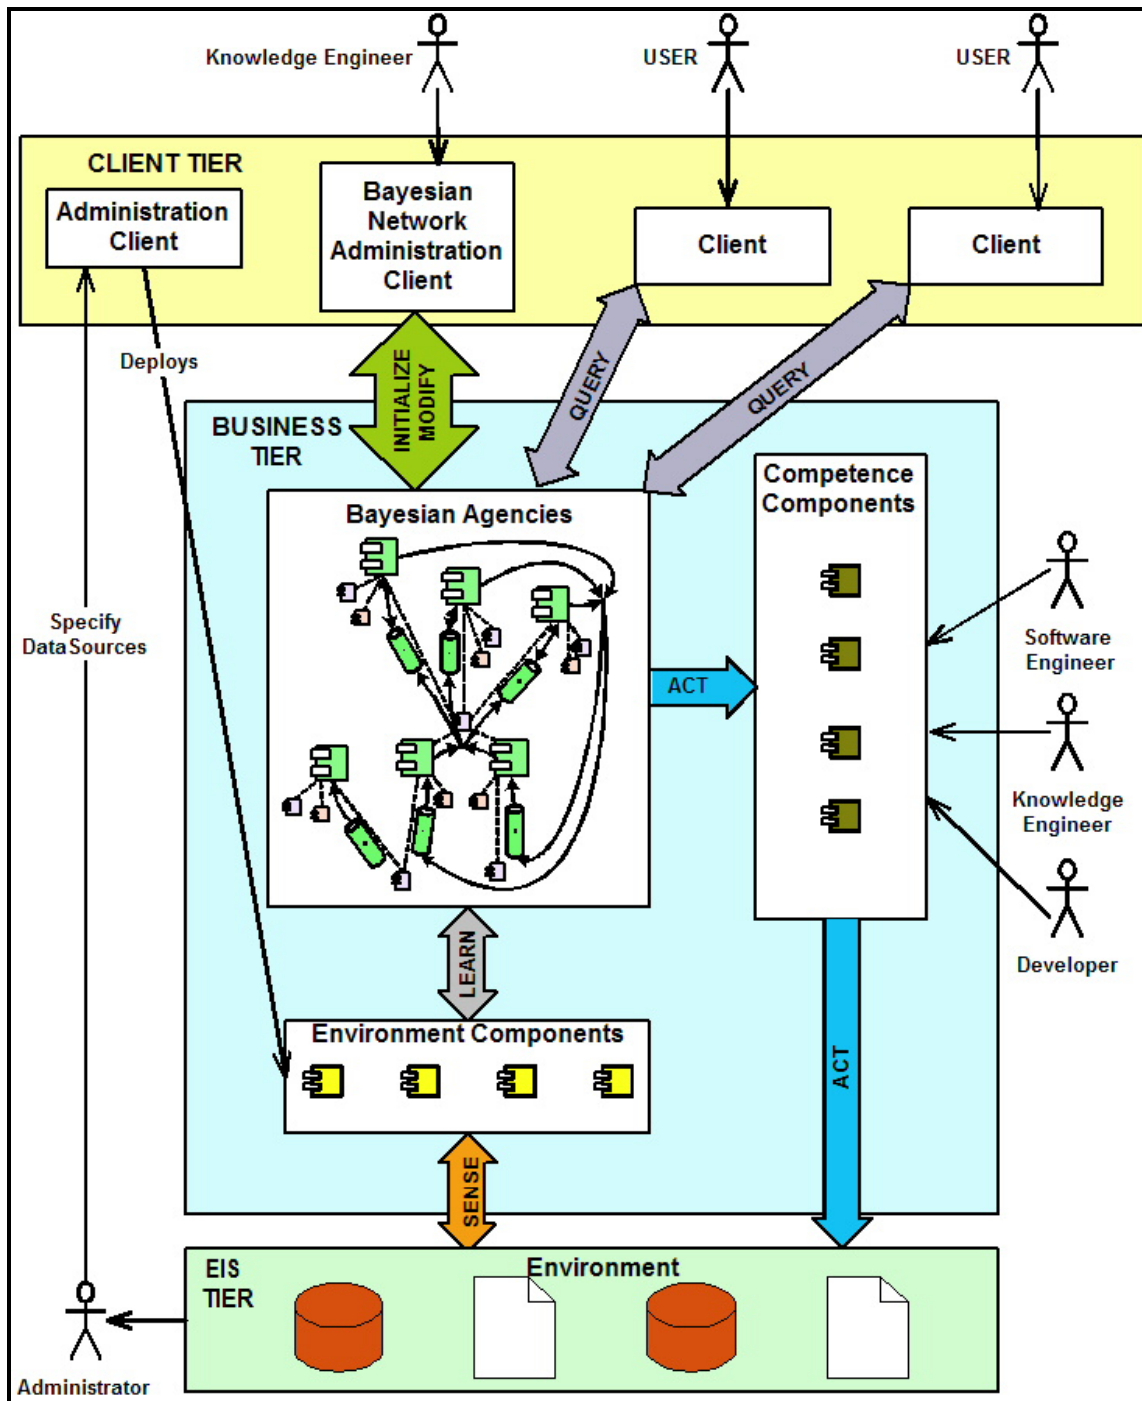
Knowledge Engineer

USER

USER

CLIENT TIER

Administration Client

Bayesian Network Administration Client

Client

Client

Deploys

INITIALIZE MODIFY

QUERY

QUERY

BUSINESS TIER

Bayesian Agencies

Competence Components

Specify DataSources

ACT

Software Engineer

Knowledge Engineer

Developer

LEARN

Environment Components

ACT

SENSE

EIS TIER

Environment

Administrator